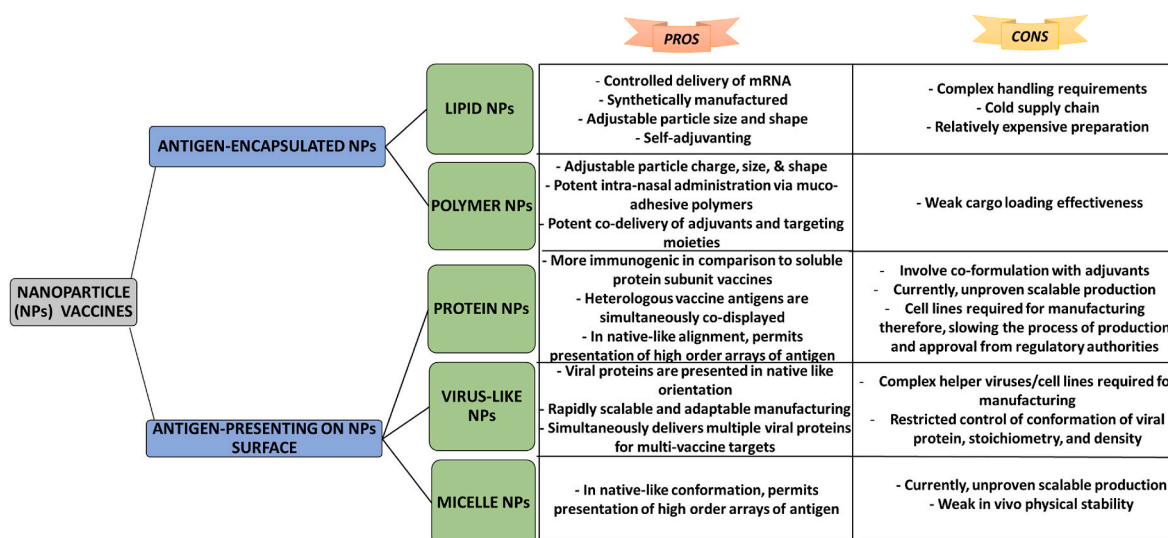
PROS

CONS

NANOPARTICLE (NPs) VACCINES

ANTIGEN-ENCAPSULATED NPs

ANTIGEN-PRESENTING ON NPs SURFACE

| | PROS | CONS |
|---|---|---|
| LIPID NPs | - Controlled delivery of mRNA<br>- Synthetically manufactured<br>- Adjustable particle size and shape<br>- Self-adjuvanting | - Complex handling requirements<br>- Cold supply chain<br>- Relatively expensive preparation |
| POLYMER NPs | - Adjustable particle charge, size, & shape<br>- Potent intra-nasal administration via muco-adhesive polymers<br>- Potent co-delivery of adjuvants and targeting moieties | - Weak cargo loading effectiveness |
| PROTEIN NPs | - More immunogenic in comparison to soluble protein subunit vaccines<br>- Heterologous vaccine antigens are simultaneously co-displayed<br>- In native-like alignment, permits presentation of high order arrays of antigen | - Involve co-formulation with adjuvants<br>- Currently, unproven scalable production<br>- Cell lines required for manufacturing therefore, slowing the process of production and approval from regulatory authorities |
| VIRUS-LIKE NPs | - Viral proteins are presented in native like orientation<br>- Rapidly scalable and adaptable manufacturing<br>- Simultaneously delivers multiple viral proteins for multi-vaccine targets | - Complex helper viruses/cell lines required fo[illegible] manufacturing<br>- Restricted control of conformation of viral protein, stoichiometry, and density |
| MICELLE NPs | - In native-like conformation, permits presentation of high order arrays of antigen | - Currently, unproven scalable production<br>- Weak in vivo physical stability |